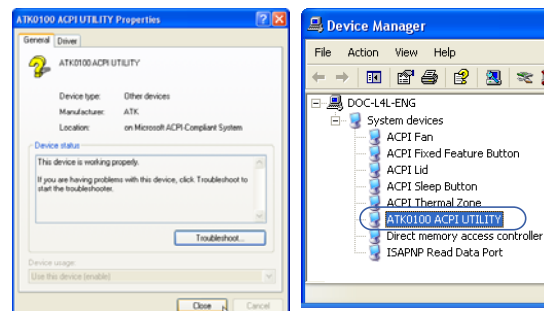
ATK0100 ACPI UTILITY Properties

General | Driver

ATK0100 ACPI UTILITY

Device type: Other devices
Manufacturer: ATK
Location: on Microsoft ACPI-Compliant System

Device status
This device is working properly.

If you are having problems with this device, click Troubleshoot to start the troubleshooter.

Troubleshoot...

Device usage:
Use this device (enable)

Close | Cancel

Device Manager

File | Action | View | Help

DOC-L4L-ENG
System devices
ACPI Fan
ACPI Fixed Feature Button
ACPI Lid
ACPI Sleep Button
ACPI Thermal Zone
ATK0100 ACPI UTILITY
Direct memory access controller
ISAPNP Read Data Port